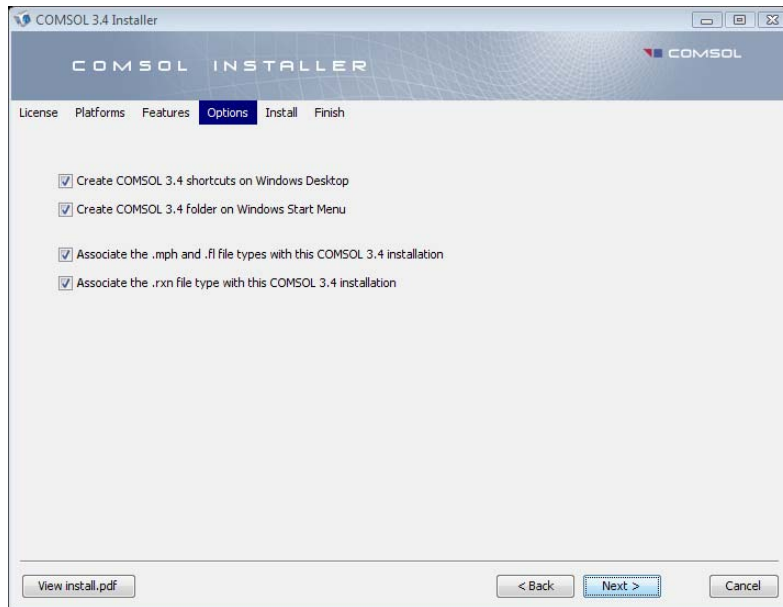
COMSOL 3.4 Installer

COMSOL INSTALLER

COMSOL

License Platforms Features Options Install Finish

Create COMSOL 3.4 shortcuts on Windows Desktop

Create COMSOL 3.4 folder on Windows Start Menu

Associate the .mph and .fl file types with this COMSOL 3.4 installation

Associate the .rxn file type with this COMSOL 3.4 installation

View install.pdf

< Back

Next >

Cancel